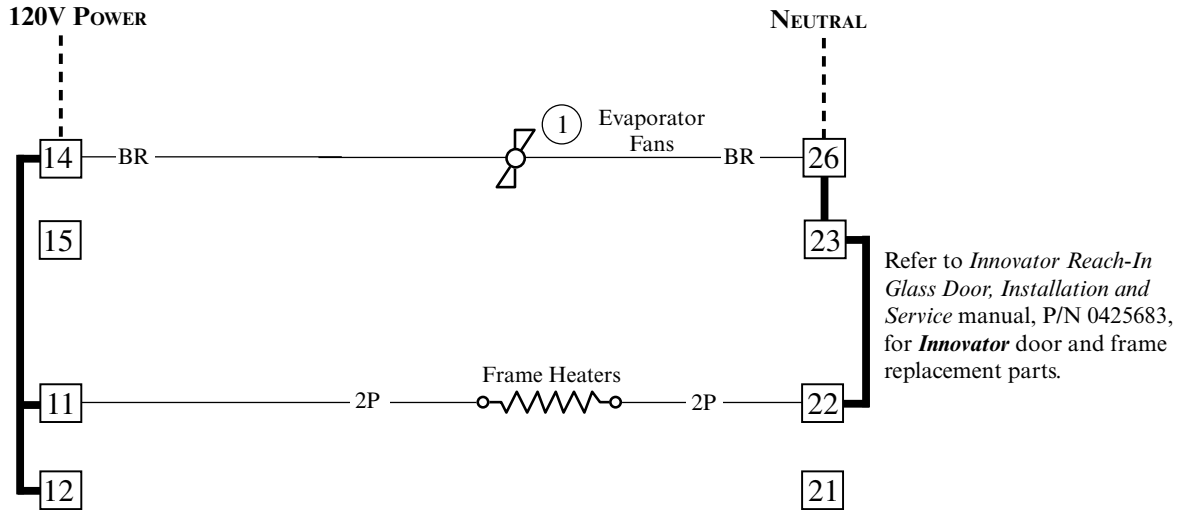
120V Power

Neutral

14 BR

1 Evaporator Fans

BR 26

15

23

Refer to *Innovator Reach-In Glass Door, Installation and Service* manual, P/N 0425683, for ***Innovator*** door and frame replacement parts.

11 2P

Frame Heaters

2P 22

12

21